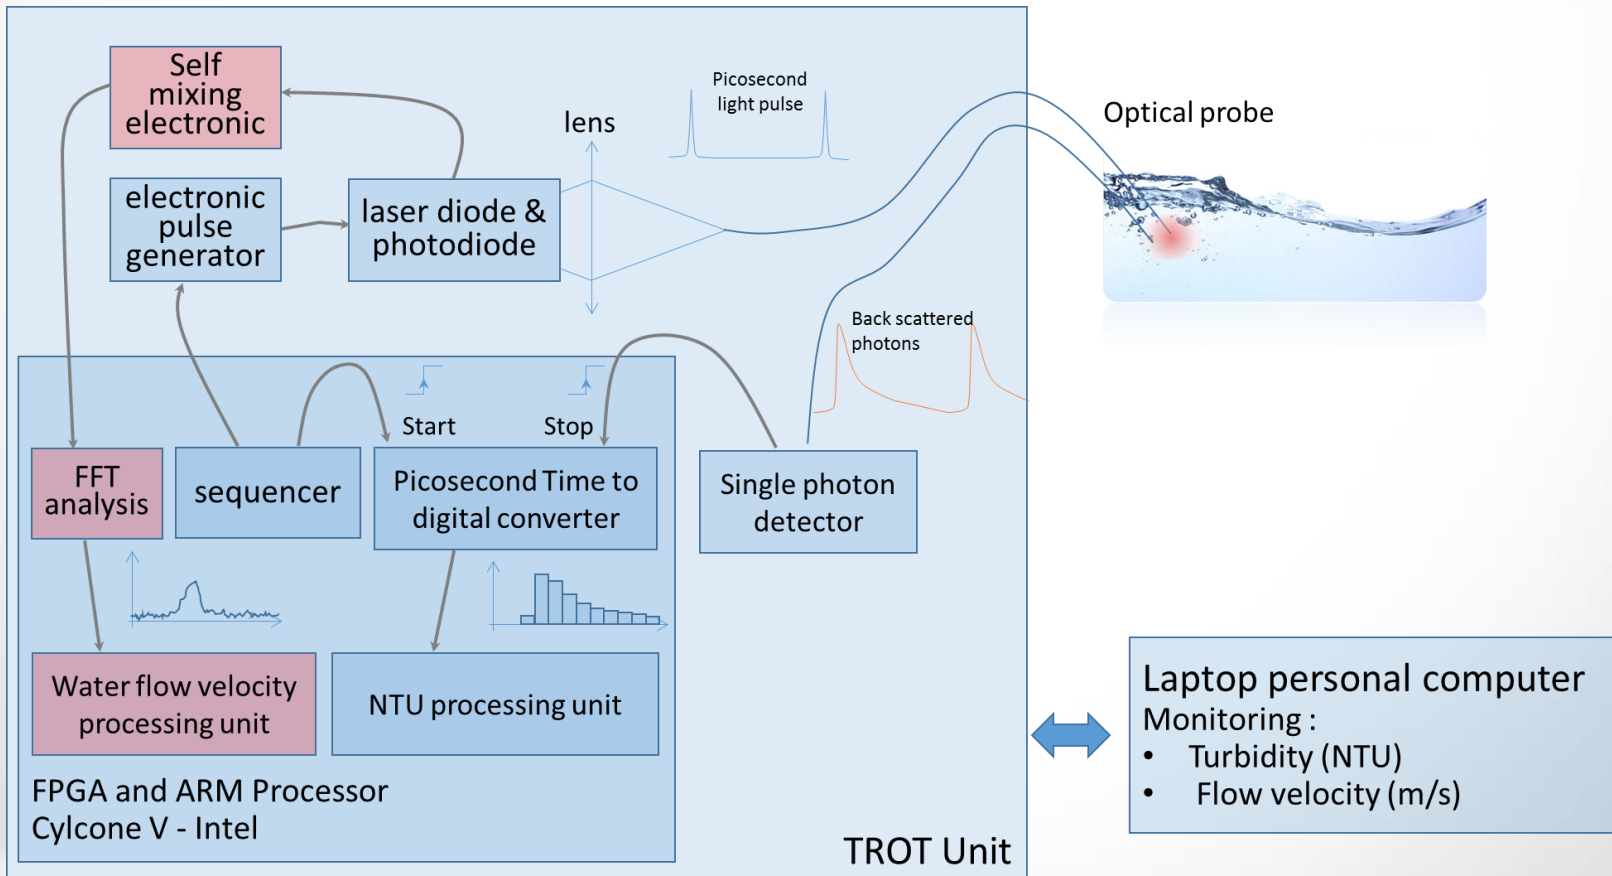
Self mixing electronic

electronic pulse generator

laser diode & photodiode

lens

Picosecond light pulse

Optical probe

Back scattered photons

Start

Stop

FFT analysis

sequencer

Picosecond Time to digital converter

Single photon detector

Water flow velocity processing unit

NTU processing unit

FPGA and ARM Processor
Cylcone V - Intel

TROT Unit

Laptop personal computer
Monitoring :
• Turbidity (NTU)
• Flow velocity (m/s)